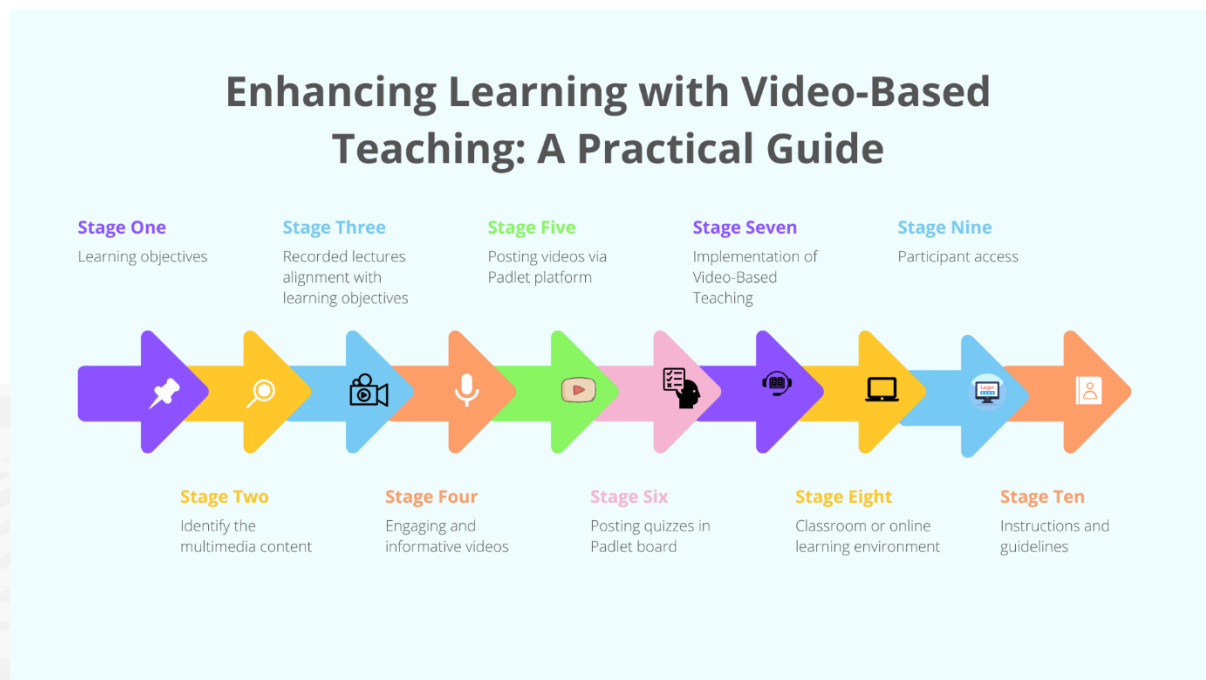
Enhancing Learning with Video-Based Teaching: A Practical Guide

Stage One
Learning objectives

Stage Two
Identify the multimedia content

Stage Three
Recorded lectures alignment with learning objectives

Stage Four
Engaging and informative videos

Stage Five
Posting videos via Padlet platform

Stage Six
Posting quizzes in Padlet board

Stage Seven
Implementation of Video-Based Teaching

Stage Eight
Classroom or online learning environment

Stage Nine
Participant access

Stage Ten
Instructions and guidelines

Login